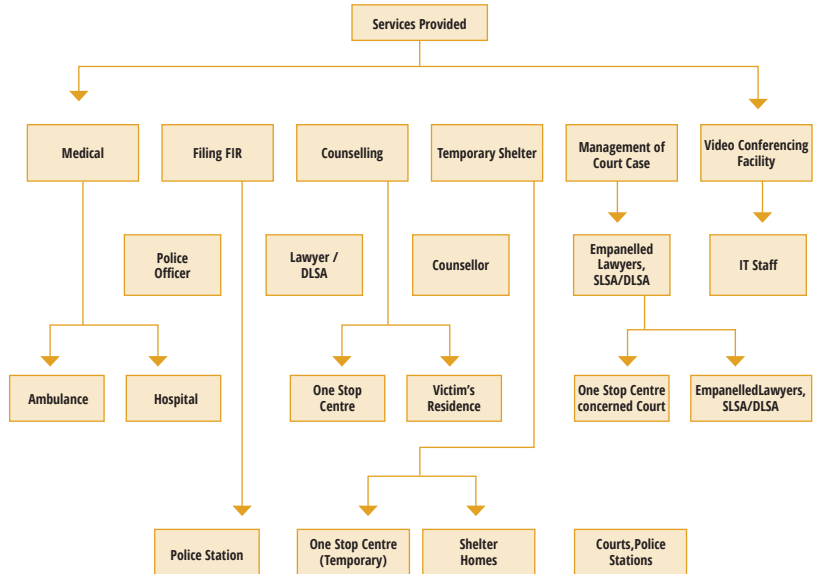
Services Provided

Medical

Filing FIR

Counselling

Temporary Shelter

Management of Court Case

Video Conferencing Facility

Police Officer

Lawyer / DLSA

Counsellor

Empanelled Lawyers, SLSA/DLSA

IT Staff

Ambulance

Hospital

One Stop Centre

Victim's Residence

One Stop Centre concerned Court

EmpanelledLawyers, SLSA/DLSA

Police Station

One Stop Centre (Temporary)

Shelter Homes

Courts,Police Stations